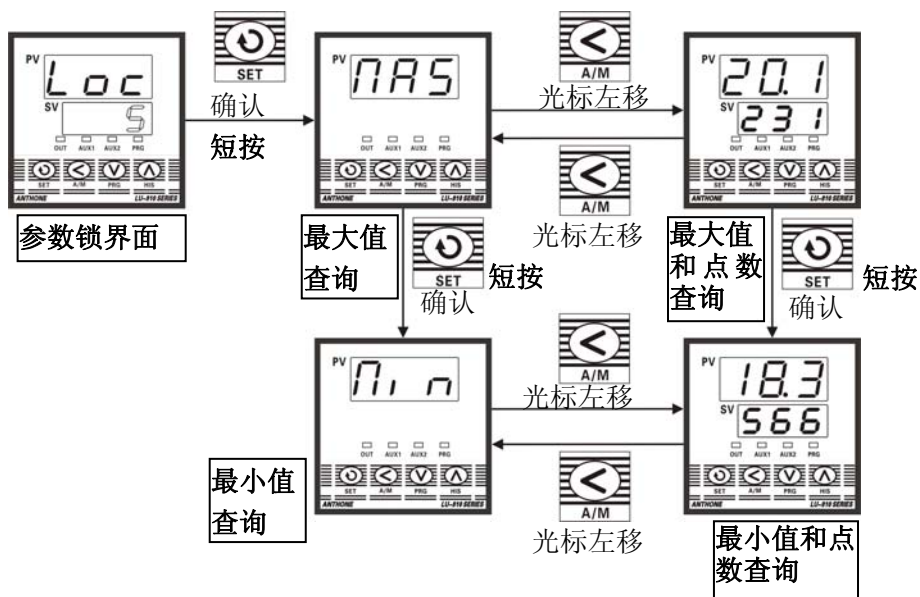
PV
Loc
SV
5
OUT AUX1 AUX2 PRG
SET A/M PRG HIS
ANTHONE LU-910 SERIES
参数锁界面

SET
确认
短按

PV
MAS
OUT AUX1 AUX2 PRG
SET A/M PRG HIS
ANTHONE LU-910 SERIES
最大值查询

A/M
光标左移

A/M
光标左移

PV
20.1
SV
231
OUT AUX1 AUX2 PRG
SET A/M PRG HIS
ANTHONE LU-910 SERIES
最大值和点数查询

SET
短按
确认

SET
短按
确认

PV
Min
OUT AUX1 AUX2 PRG
SET A/M PRG HIS
ANTHONE LU-910 SERIES
最小值查询

A/M
光标左移

A/M
光标左移

PV
18.3
SV
566
OUT AUX1 AUX2 PRG
SET A/M PRG HIS
ANTHONE LU-910 SERIES
最小值和点数查询